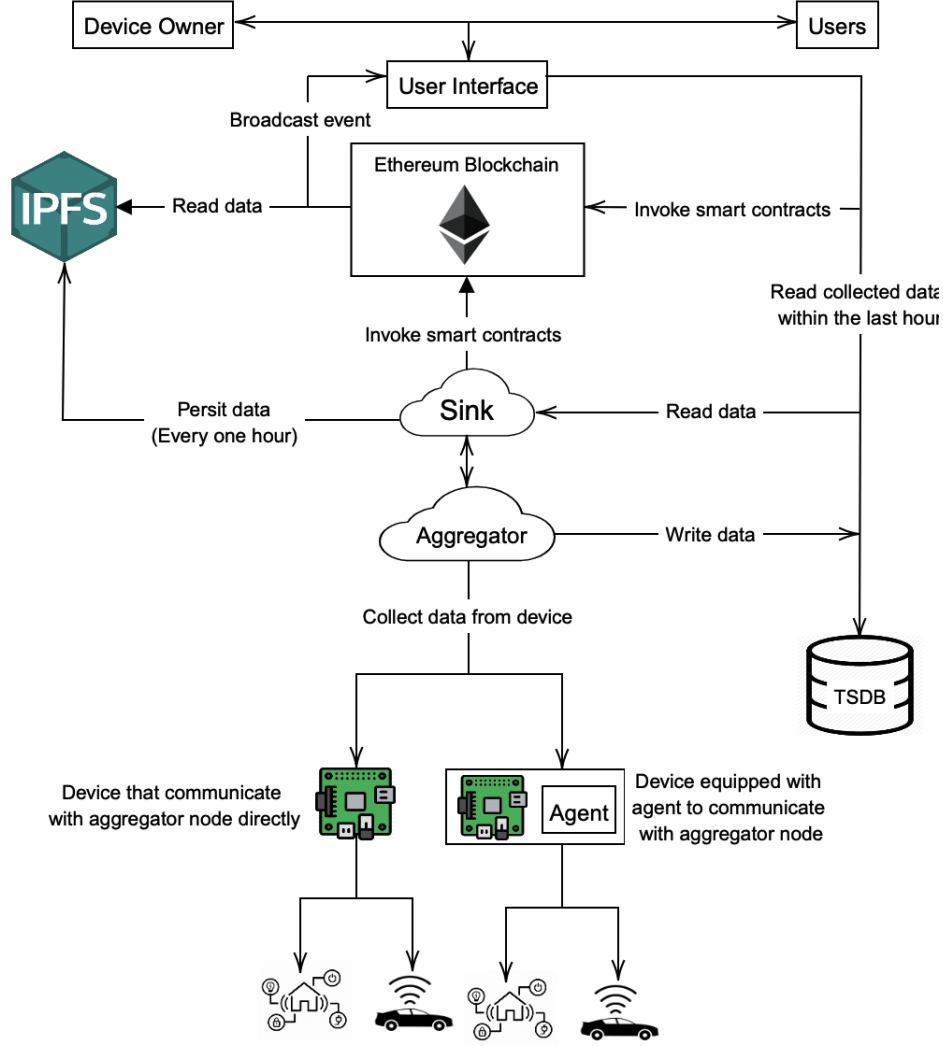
Device Owner

Users

User Interface

Broadcast event

Ethereum Blockchain

IPFS

Read data

Invoke smart contracts

Read collected data within the last hour

Invoke smart contracts

Persit data (Every one hour)

Sink

Read data

Aggregator

Write data

Collect data from device

TSDB

Device that communicate with aggregator node directly

Agent

Device equipped with agent to communicate with aggregator node